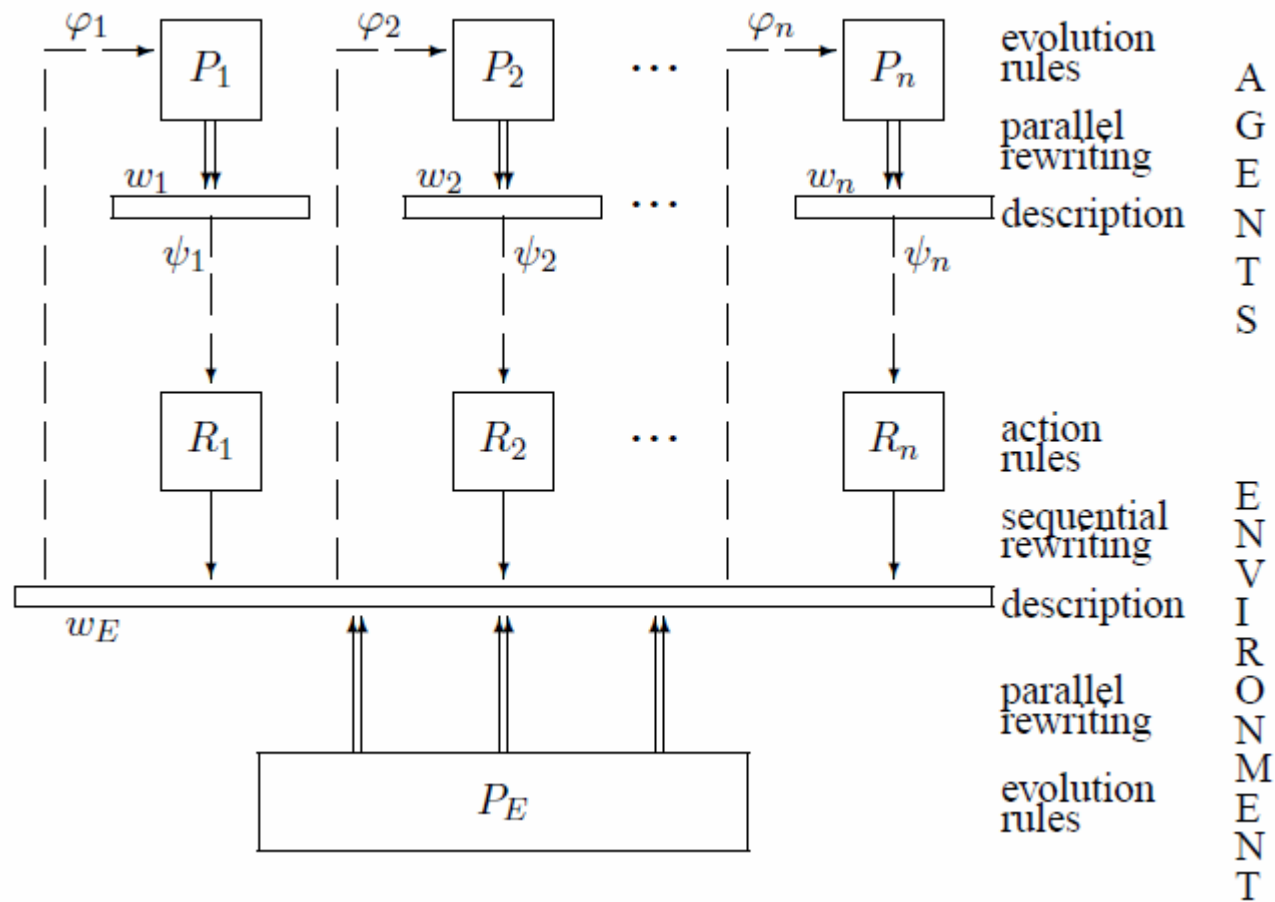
$\varphi_1$ $P_1$ $\varphi_2$ $P_2$ $\cdots$ $\varphi_n$ $P_n$ evolution rules

parallel rewriting

$w_1$ $w_2$ $\cdots$ $w_n$ description

$\psi_1$ $\psi_2$ $\psi_n$

A G E N T S

$R_1$ $R_2$ $\cdots$ $R_n$ action rules

sequential rewriting

$w_E$ description

parallel rewriting

$P_E$ evolution rules

E N V I R O N M E N T